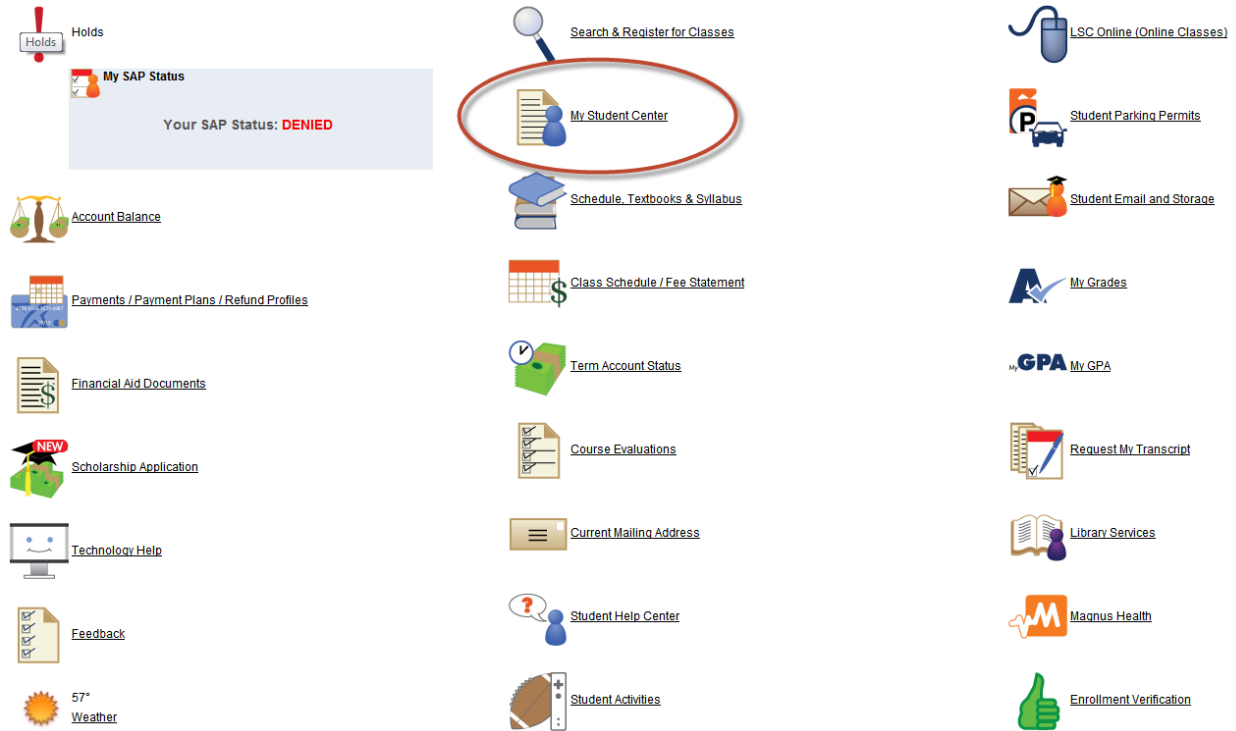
Holds

Holds

My SAP Status

Your SAP Status: DENIED

Account Balance

Payments / Payment Plans / Refund Profiles

Financial Aid Documents

NEW

Scholarship Application

Technology Help

Feedback

57°
Weather

Search & Register for Classes

My Student Center

Schedule, Textbooks & Syllabus

Class Schedule / Fee Statement

Term Account Status

Course Evaluations

Current Mailing Address

Student Help Center

Student Activities

LSC Online (Online Classes)

Student Parking Permits

Student Email and Storage

My Grades

My GPA My GPA

Request My Transcript

Library Services

Magnus Health

Enrollment Verification